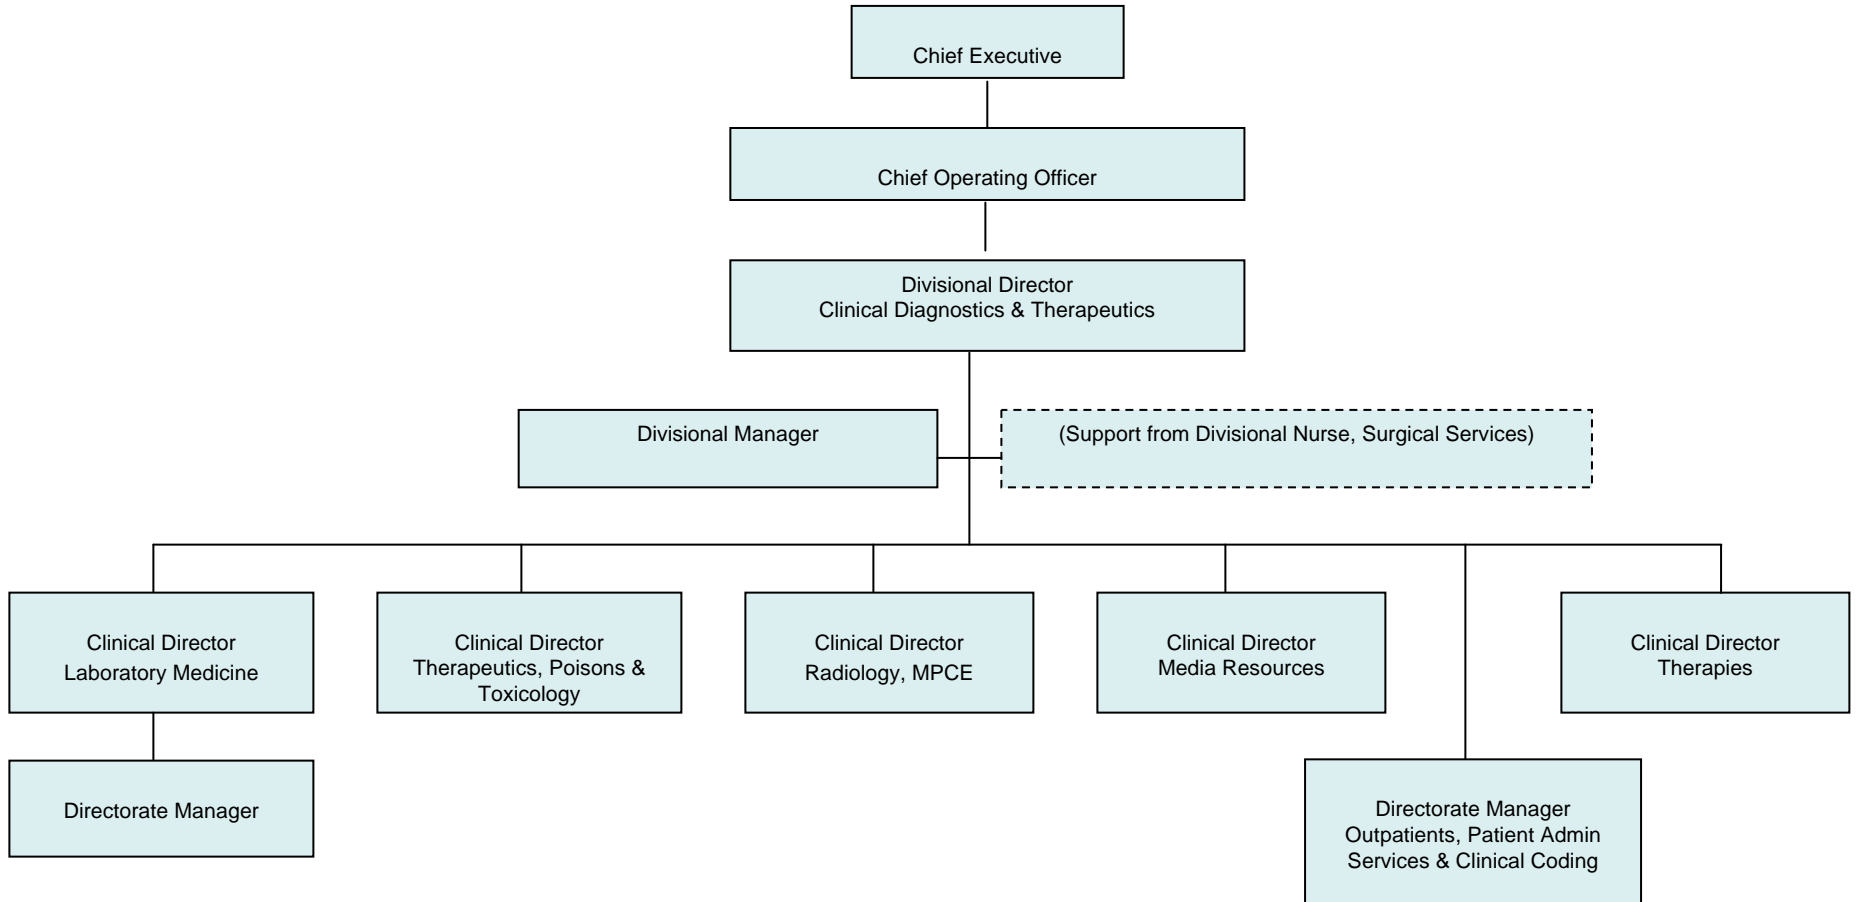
Chief Executive

Chief Operating Officer

Divisional Director
Clinical Diagnostics & Therapeutics

Divisional Manager

(Support from Divisional Nurse, Surgical Services)

Clinical Director
Laboratory Medicine

Clinical Director
Therapeutics, Poisons & Toxicology

Clinical Director
Radiology, MPCE

Clinical Director
Media Resources

Clinical Director
Therapies

Directorate Manager

Directorate Manager
Outpatients, Patient Admin Services & Clinical Coding